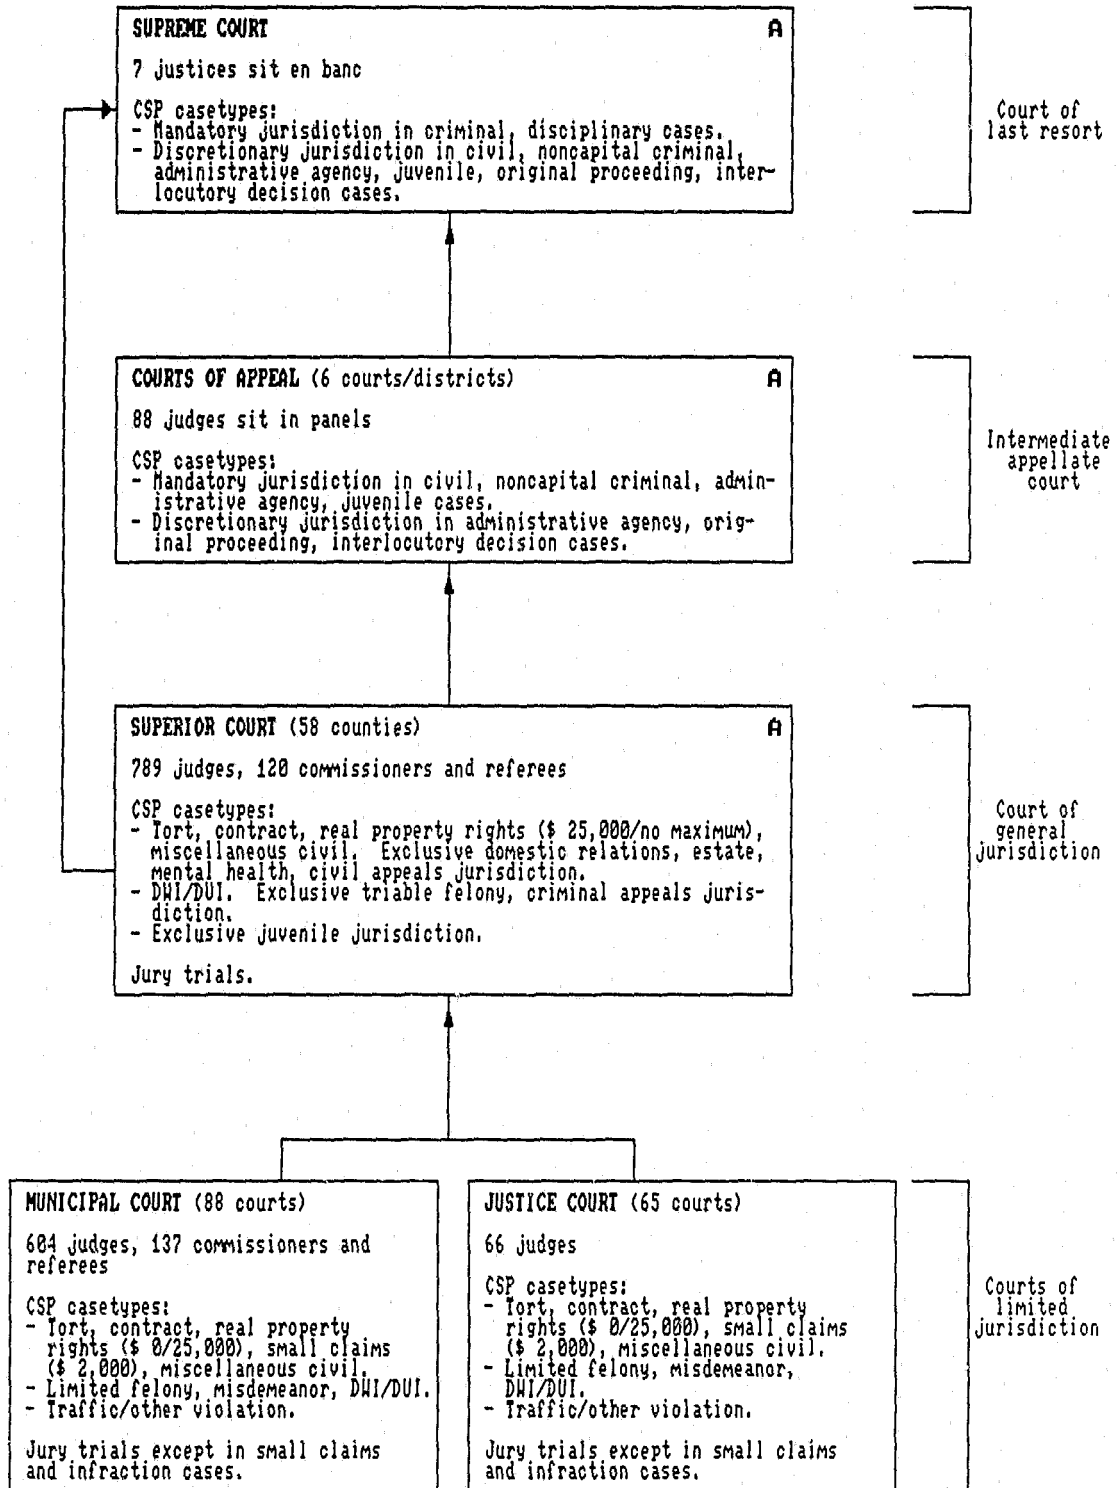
SUPREME COURT A

7 justices sit en banc

CSP casetypes:
- Mandatory jurisdiction in criminal, disciplinary cases.
- Discretionary jurisdiction in civil, noncapital criminal, administrative agency, juvenile, original proceeding, interlocutory decision cases.

Court of last resort

COURTS OF APPEAL (6 courts/districts) A

88 judges sit in panels

CSP casetypes:
- Mandatory jurisdiction in civil, noncapital criminal, administrative agency, juvenile cases.
- Discretionary jurisdiction in administrative agency, original proceeding, interlocutory decision cases.

Intermediate appellate court

SUPERIOR COURT (58 counties) A

789 judges, 120 commissioners and referees

CSP casetypes:
- Tort, contract, real property rights ($ 25,000/no maximum), miscellaneous civil. Exclusive domestic relations, estate, mental health, civil appeals jurisdiction.
- DWI/DUI. Exclusive triable felony, criminal appeals jurisdiction.
- Exclusive juvenile jurisdiction.

Jury trials.

Court of general jurisdiction

MUNICIPAL COURT (88 courts)

604 judges, 137 commissioners and referees

CSP casetypes:
- Tort, contract, real property rights ($ 0/25,000), small claims ($ 2,000), miscellaneous civil.
- Limited felony, misdemeanor, DWI/DUI.
- Traffic/other violation.

Jury trials except in small claims and infraction cases.

JUSTICE COURT (65 courts)

66 judges

CSP casetypes:
- Tort, contract, real property rights ($ 0/25,000), small claims ($ 2,000), miscellaneous civil.
- Limited felony, misdemeanor, DWI/DUI.
- Traffic/other violation.

Jury trials except in small claims and infraction cases.

Courts of limited jurisdiction